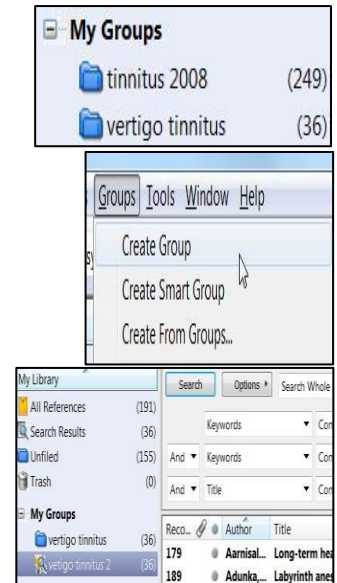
My Groups
tinnitus 2008 (249)
vertigo tinnitus (36)

Groups Tools Window Help
Create Group
Create Smart Group
Create From Groups...

My Library
All References (191)
Search Results (36)
Unfiled (155)
Trash (0)
My Groups
vertigo tinnitus (36)
vetigo tinnitus 2 (36)

Search Options ▸ Search Whole
Keywords ▾ Co
And ▾ Keywords ▾ Co
And ▾ Title ▾ Co

| Reco... | | Author | Title |
|---|---|---|---|
| 179 | | Aarnisal... | Long-term hea |
| 189 | | Adunka,... | Labyrinth anes |